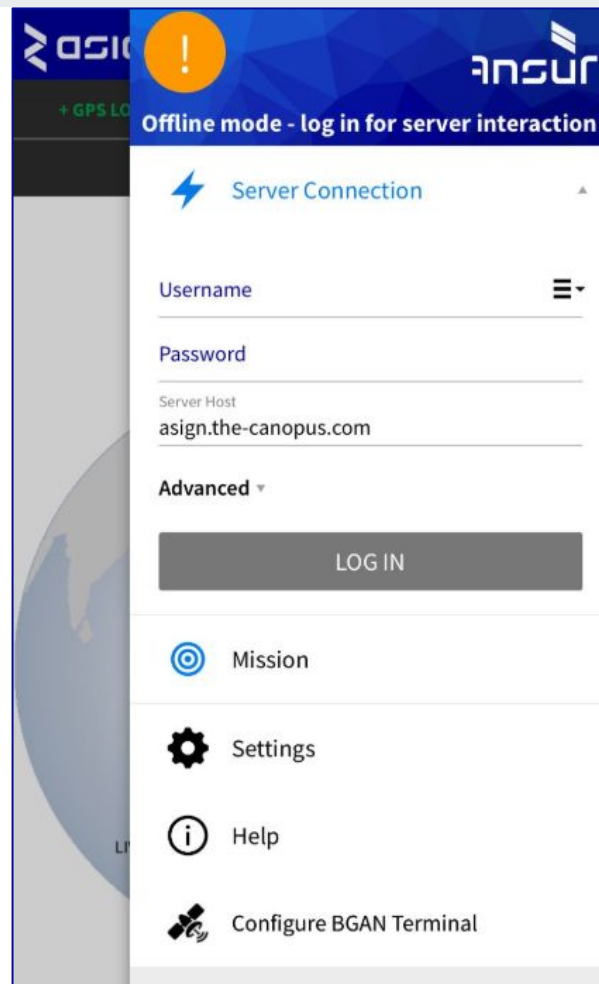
asi
+ GPS LO
!
ansur
Offline mode - log in for server interaction
Server Connection
Username
Password
Server Host
asign.the-canopus.com
Advanced
LOG IN
Mission
Settings
Help
Configure BGAN Terminal
LI